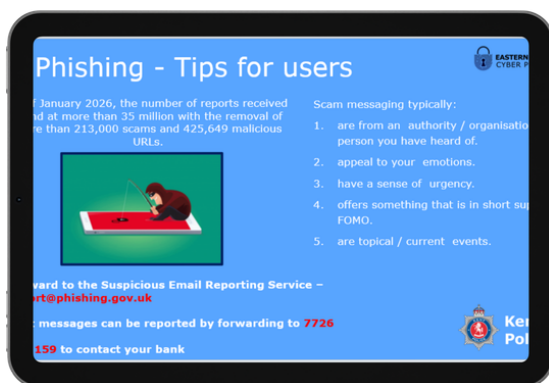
Phishing - Tips for users

EASTERN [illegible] CYBER P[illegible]

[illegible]f January 2026, the number of reports received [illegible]d at more than 35 million with the removal of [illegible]re than 213,000 scams and 425,649 malicious URLs.

Scam messaging typically:

1. are from an authority / organisatio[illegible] person you have heard of.
2. appeal to your emotions.
3. have a sense of urgency.
4. offers something that is in short su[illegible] FOMO.
5. are topical / current events.

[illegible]ward to the Suspicious Email Reporting Service – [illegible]rt@phishing.gov.uk

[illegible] messages can be reported by forwarding to 7726

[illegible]159 to contact your bank

Ke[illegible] Pol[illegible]